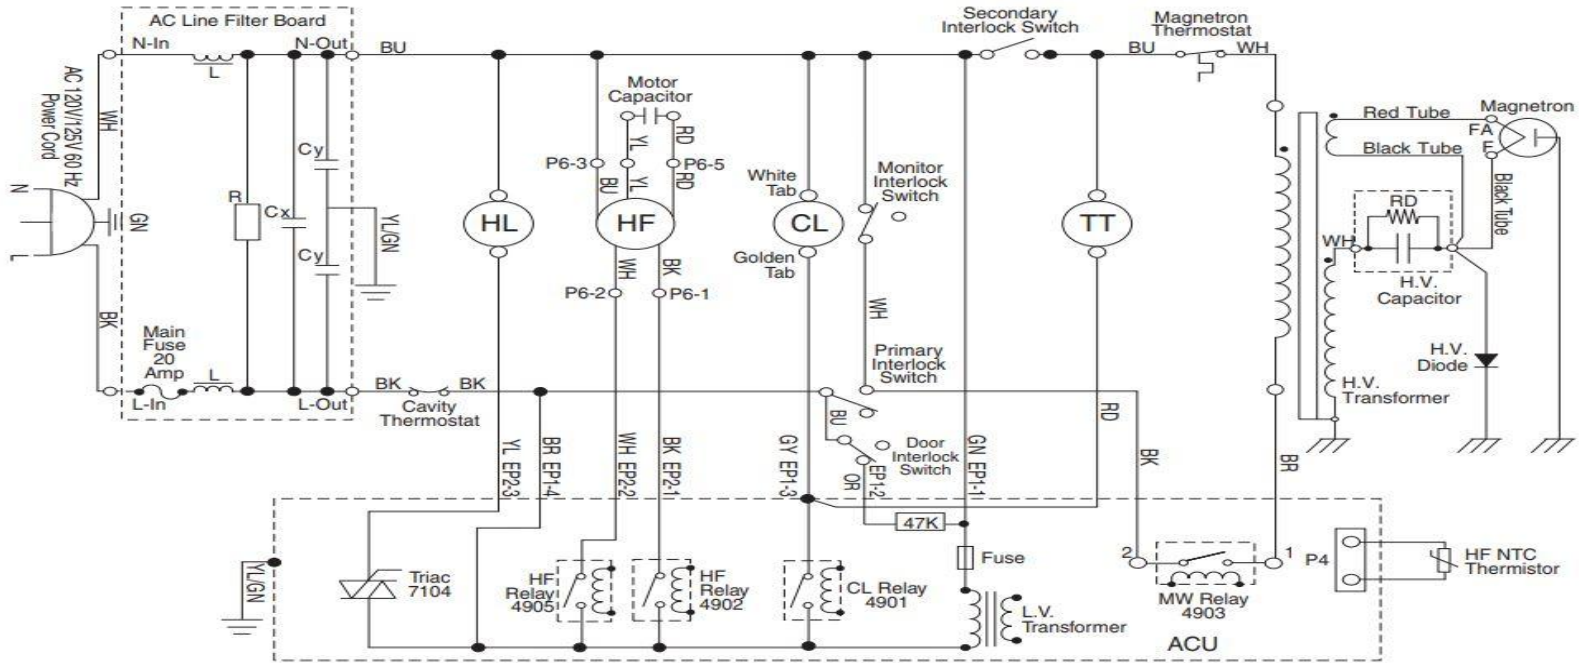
AC Line Filter Board
N-In
N-Out
L
BU
Secondary Interlock Switch
Magnetron Thermostat
BU
WH
Motor Capacitor
YL
RD
AC 120V/125V 60 Hz Power Cord
WH
N
GN
L
R
Cx
Cy
Cy
YL/GN
P6-3
BU
YL
RD
P6-5
HL
HF
White Tab
CL
Monitor Interlock Switch
TT
Golden Tab
WH
BK
P6-2
P6-1
WH
Red Tube
Magnetron
FA
F
Black Tube
Black Tube
RD
WH
H.V. Capacitor
H.V. Diode
H.V. Transformer
BK
Main Fuse 20 Amp
L
L-In
L-Out
BK
BK
Cavity Thermostat
Primary Interlock Switch
BU
OR
Door Interlock Switch
RD
BK
BR
YL EP2-3
BR EP1-4
WH EP2-2
BK EP2-1
GY EP1-3
EP1-2
GN EP1-1
47K
Fuse
YL/GN
Triac 7104
HF Relay 4905
HF Relay 4902
CL Relay 4901
L.V. Transformer
2
MW Relay 4903
1
P4
HF NTC Thermistor
ACU